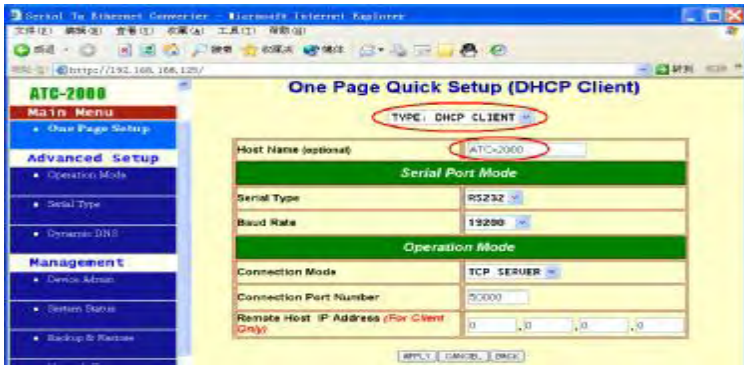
Serial To Ethernet Converter - Microsoft Internet Explorer
文件(F) 编辑(E) 查看(V) 收藏(A) 工具(T) 帮助(H)
http://192.168.168.125/
转到
ATC-2000
Main Menu
• One Page Setup
Advanced Setup
• Operation Mode
• Serial Type
• Dynamic DNS
Management
• Device Admin
• System Status
• Backup & Restore

One Page Quick Setup (DHCP Client)
TYPE: DHCP CLIENT

| Host Name (optional) | ATC-2000 |
|---|---|
| **Serial Port Mode** | |
| Serial Type | RS232 |
| Baud Rate | 19200 |
| **Operation Mode** | |
| Connection Mode | TCP SERVER |
| Connection Port Number | 50000 |
| Remote Host IP Address (For Client Only) | 0 . 0 . 0 . 0 |

APPLY CANCEL BACK